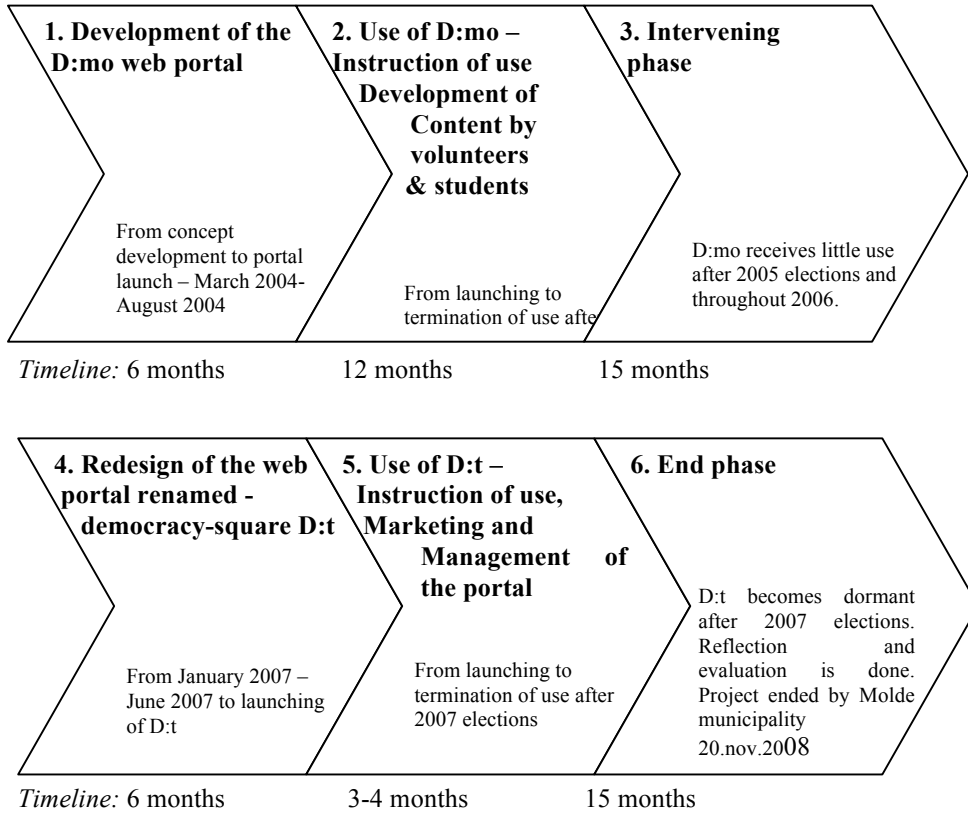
1. Development of the D:mo web portal

From concept development to portal launch – March 2004-August 2004

2. Use of D:mo – Instruction of use Development of Content by volunteers & students

From launching to termination of use afte

3. Intervening phase

D:mo receives little use after 2005 elections and throughout 2006.

*Timeline:* 6 months 12 months 15 months

4. Redesign of the web portal renamed - democracy-square D:t

From January 2007 – June 2007 to launching of D:t

5. Use of D:t – Instruction of use, Marketing and Management of the portal

From launching to termination of use after 2007 elections

6. End phase

D:t becomes dormant after 2007 elections. Reflection and evaluation is done. Project ended by Molde municipality 20.nov.2008

*Timeline:* 6 months 3-4 months 15 months